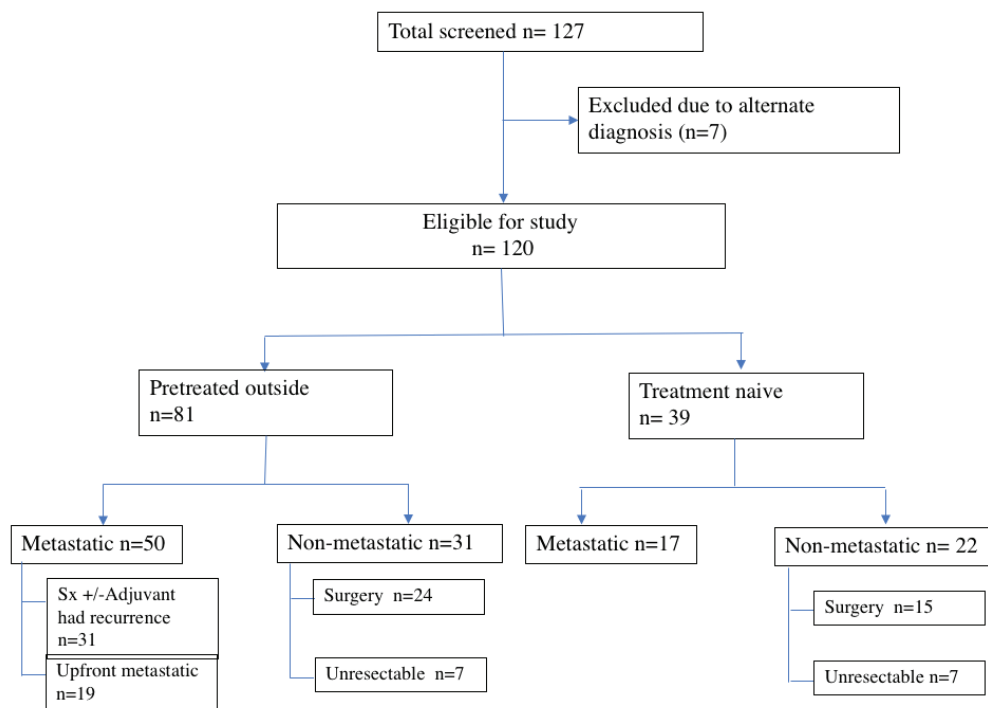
Total screened n= 127

Excluded due to alternate diagnosis (n=7)

Eligible for study n= 120

Pretreated outside n=81

Treatment naive n= 39

Metastatic n=50

Sx +/-Adjuvant had recurrence n=31

Upfront metastatic n=19

Non-metastatic n=31

Surgery n=24

Unresectable n=7

Metastatic n=17

Non-metastatic n= 22

Surgery n=15

Unresectable n=7